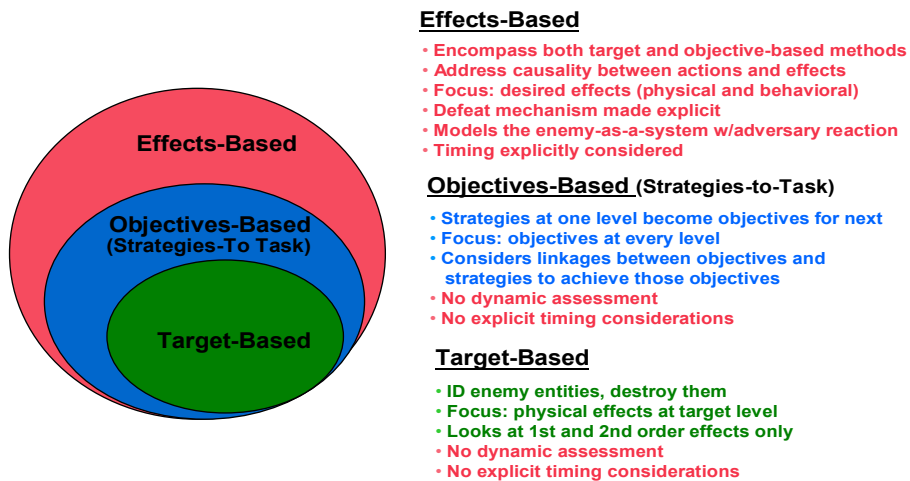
Effects-Based

Objectives-Based
(Strategies-To Task)

Target-Based

Effects-Based

• Encompass both target and objective-based methods
• Address causality between actions and effects
• Focus: desired effects (physical and behavioral)
• Defeat mechanism made explicit
• Models the enemy-as-a-system w/adversary reaction
• Timing explicitly considered

Objectives-Based (Strategies-to-Task)

• Strategies at one level become objectives for next
• Focus: objectives at every level
• Considers linkages between objectives and strategies to achieve those objectives
• No dynamic assessment
• No explicit timing considerations

Target-Based

• ID enemy entities, destroy them
• Focus: physical effects at target level
• Looks at 1st and 2nd order effects only
• No dynamic assessment
• No explicit timing considerations